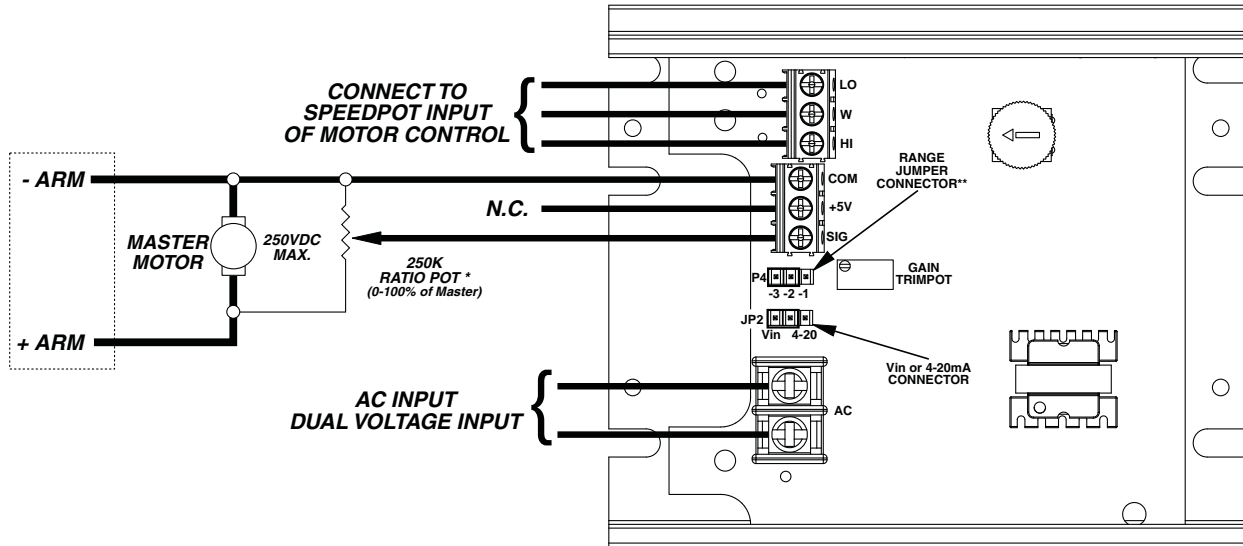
CONNECT TO SPEEDPOT INPUT OF MOTOR CONTROL

LO

W

HI

RANGE JUMPER CONNECTOR**

- ARM

COM

N.C.

+5V

MASTER MOTOR

250VDC MAX.

SIG

250K RATIO POT * (0-100% of Master)

P4

-3 -2 -1

GAIN TRIMPOT

JP2

Vin 4-20

+ ARM

Vin or 4-20mA CONNECTOR

AC INPUT DUAL VOLTAGE INPUT

AC